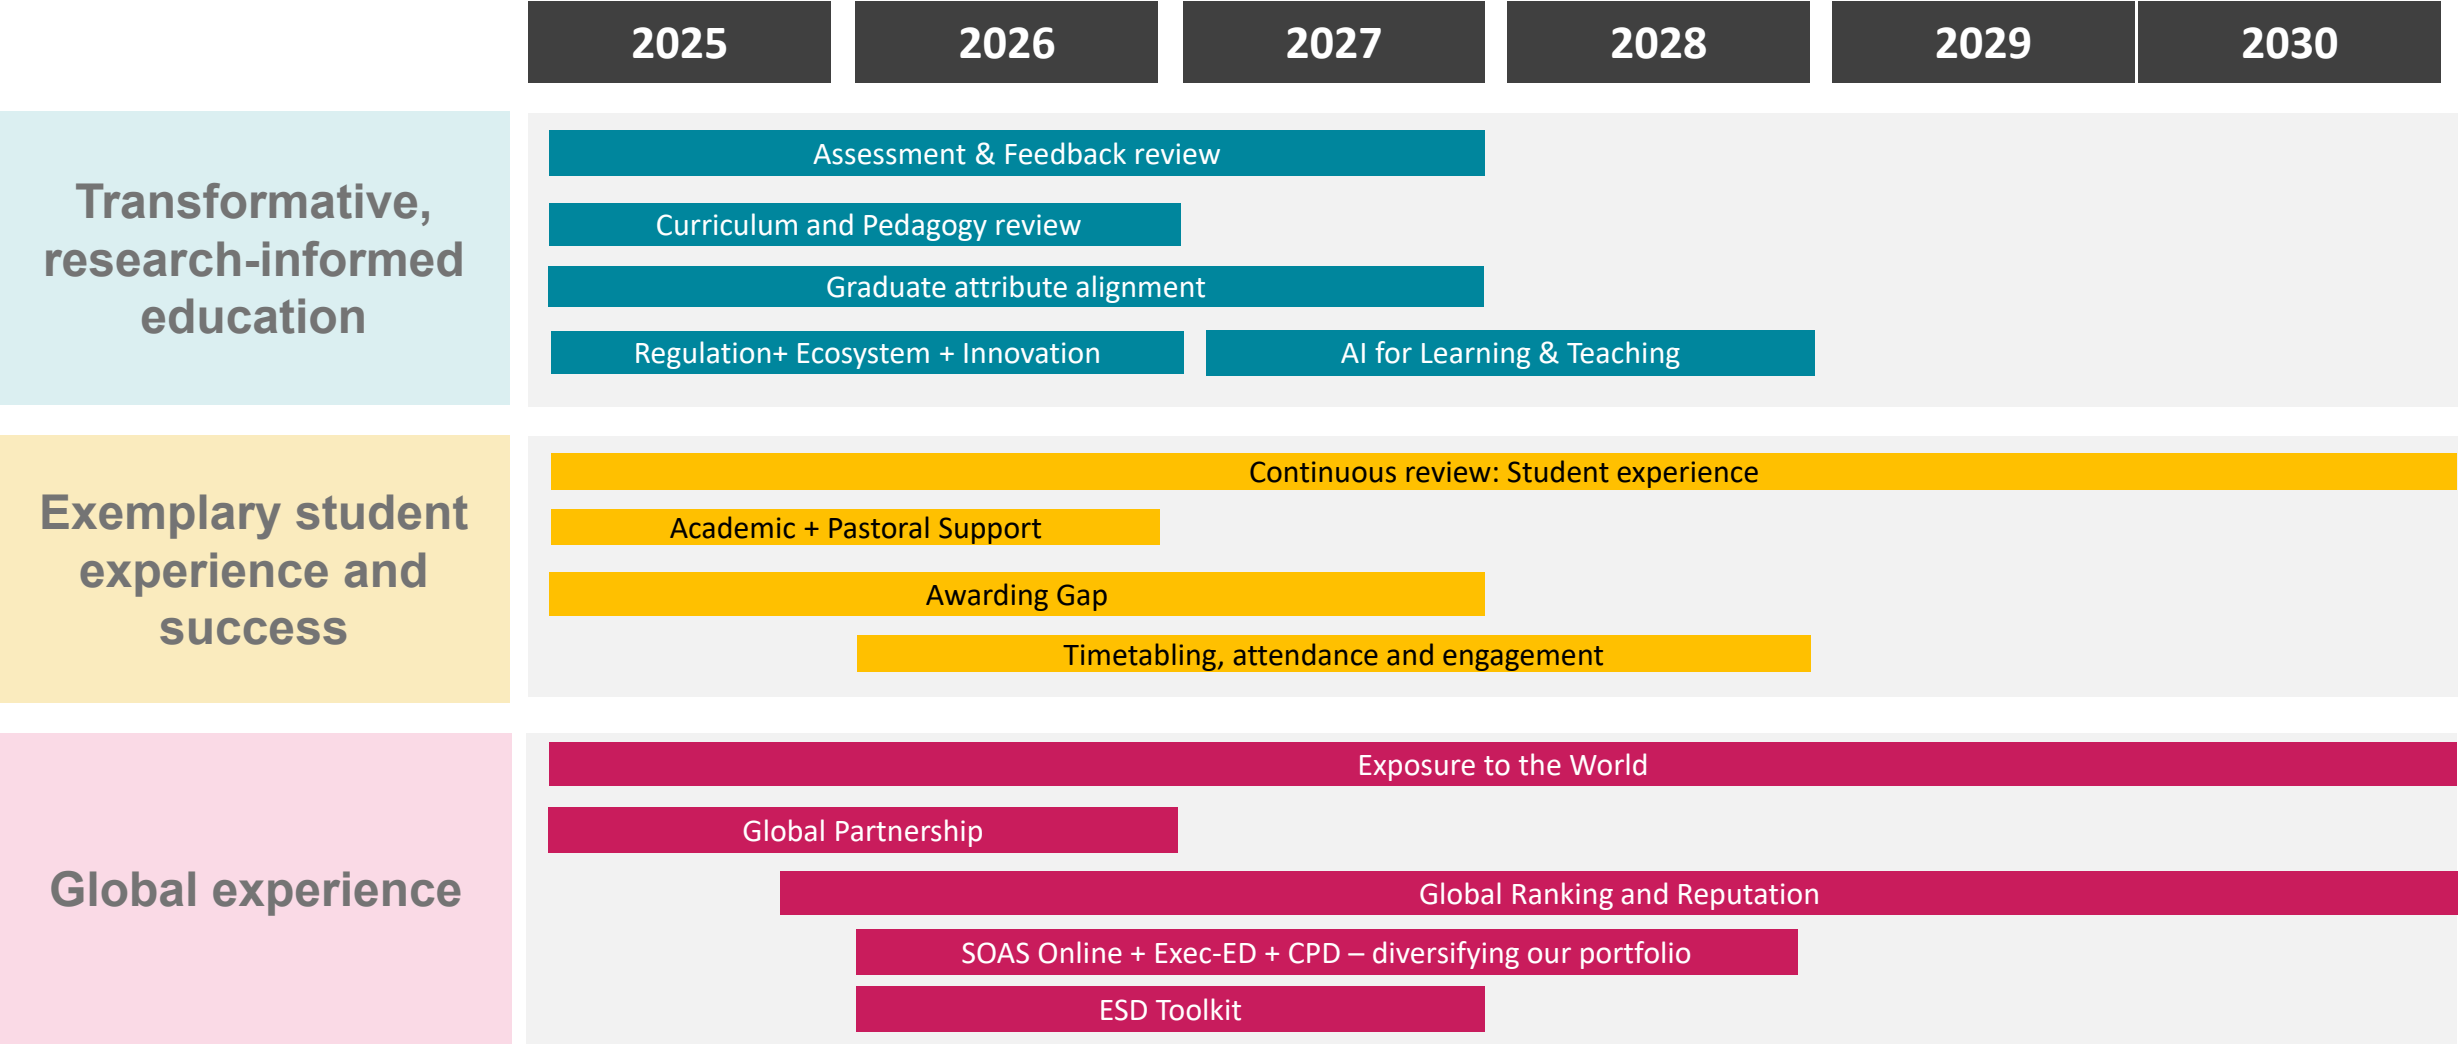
2025 2026 2027 2028 2029 2030

Transformative, research-informed education

Assessment & Feedback review

Curriculum and Pedagogy review

Graduate attribute alignment

Regulation+ Ecosystem + Innovation

AI for Learning & Teaching

Exemplary student experience and success

Continuous review: Student experience

Academic + Pastoral Support

Awarding Gap

Timetabling, attendance and engagement

Global experience

Exposure to the World

Global Partnership

Global Ranking and Reputation

SOAS Online + Exec-ED + CPD – diversifying our portfolio

ESD Toolkit